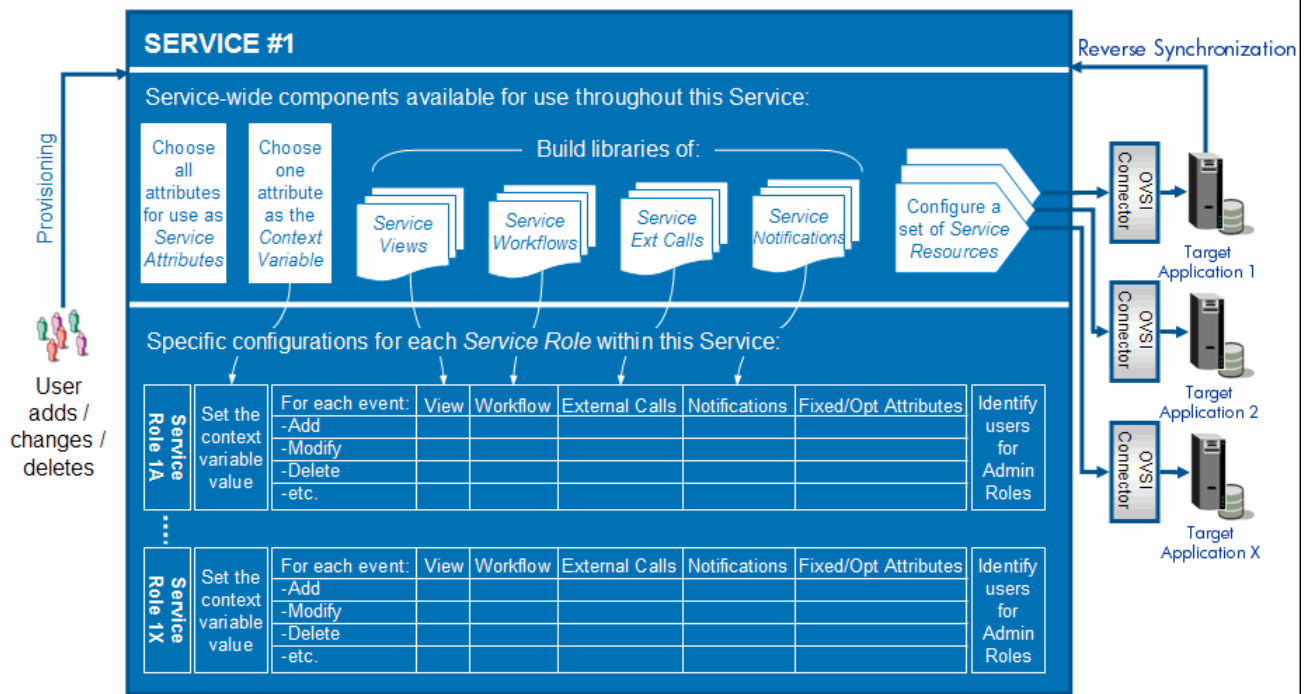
SERVICE #1

Reverse Synchronization

Provisioning

User adds / changes / deletes

Service-wide components available for use throughout this Service:

Choose all attributes for use as *Service Attributes*

Choose one attribute as the *Context Variable*

Build libraries of:

*Service Views*

*Service Workflows*

*Service Ext Calls*

*Service Notifications*

Configure a set of *Service Resources*

OVSI Connector

Target Application 1

OVSI Connector

Target Application 2

OVSI Connector

Target Application X

Specific configurations for each *Service Role* within this Service:

| Service Role 1A | Set the context variable value | For each event: -Add -Modify -Delete -etc. | View | Workflow | External Calls | Notifications | Fixed/Opt Attributes | Identify users for Admin Roles |
|---|---|---|---|---|---|---|---|---|

....

| Service Role 1X | Set the context variable value | For each event: -Add -Modify -Delete -etc. | View | Workflow | External Calls | Notifications | Fixed/Opt Attributes | Identify users for Admin Roles |
|---|---|---|---|---|---|---|---|---|